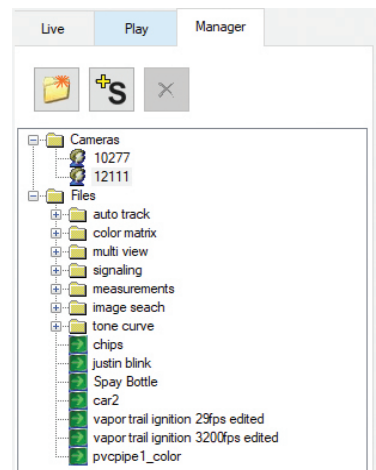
Live

Play

Manager

S

Cameras
10277
12111
Files
auto track
color matrix
multi view
signaling
measurements
image seach
tone curve
chips
justin blink
Spay Bottle
car2
vapor trail ignition 29fps edited
vapor trail ignition 3200fps edited
pvcpipe1_color